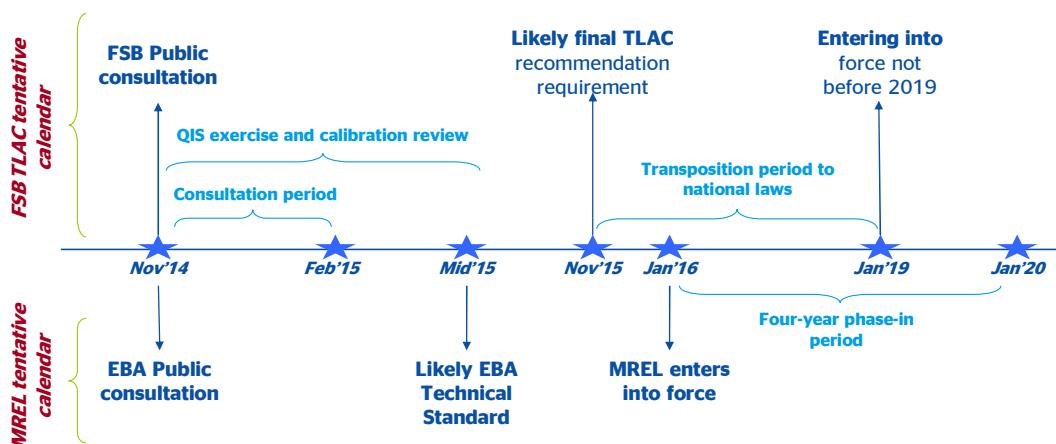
FSB TLAC tentative calendar

FSB Public consultation

Likely final TLAC recommendation requirement

Entering into force not before 2019

QIS exercise and calibration review

Consultation period

Transposition period to national laws

Nov'14

Feb'15

Mid'15

Nov'15

Jan'16

Jan'19

Jan'20

Four-year phase-in period

MREL tentative calendar

EBA Public consultation

Likely EBA Technical Standard

MREL enters into force